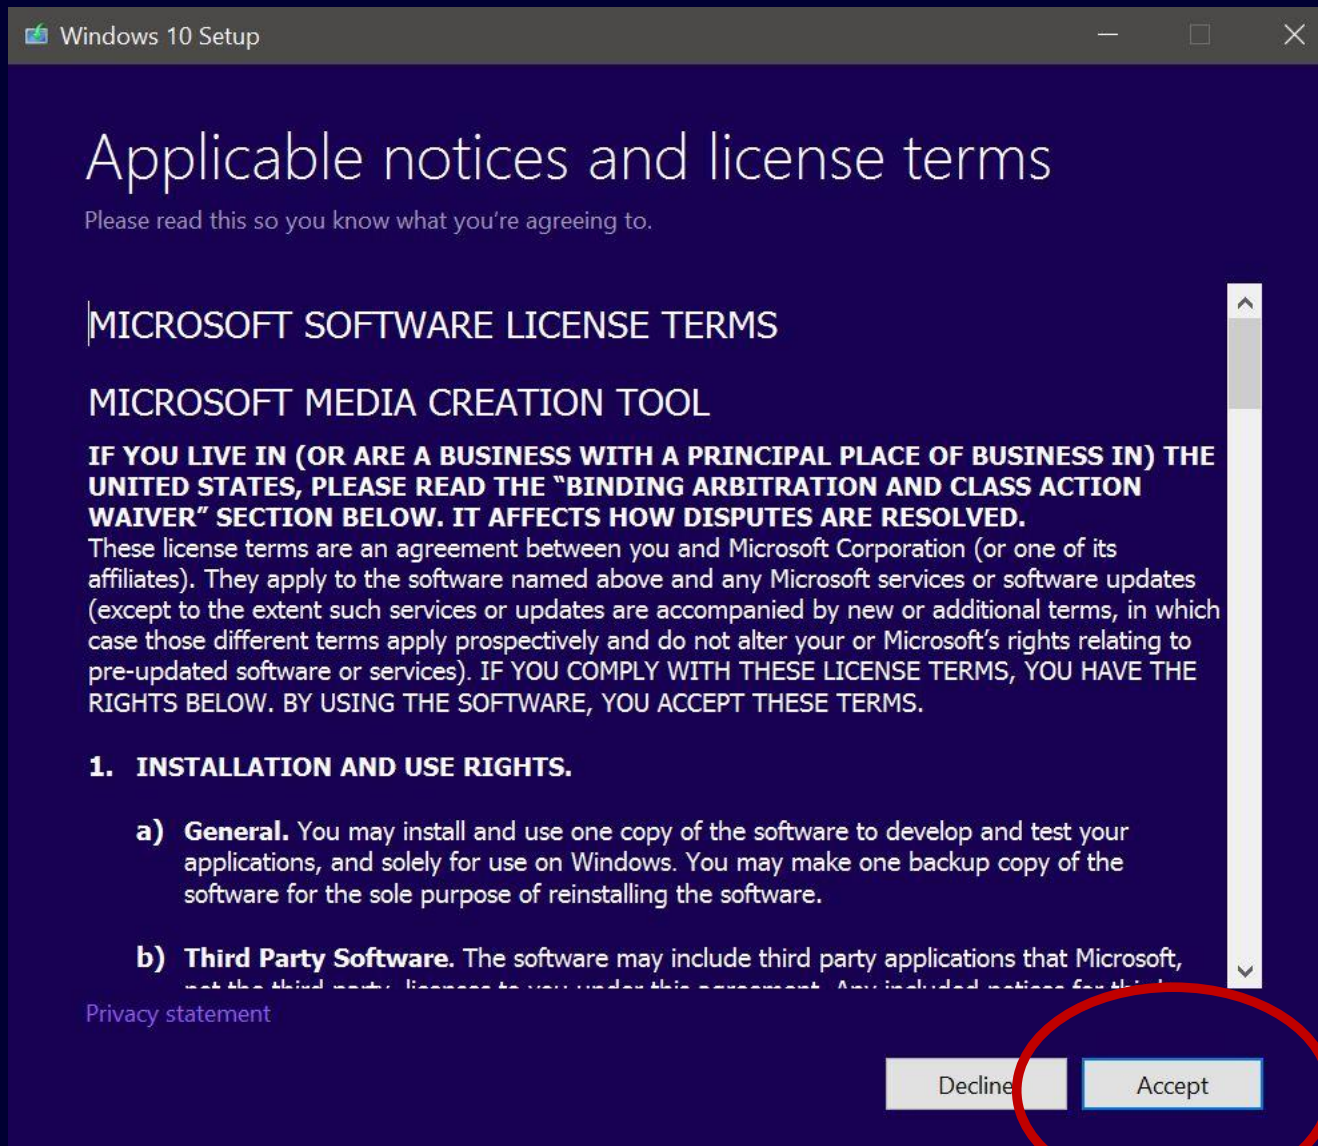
Windows 10 Setup

Applicable notices and license terms

Please read this so you know what you're agreeing to.

MICROSOFT SOFTWARE LICENSE TERMS

MICROSOFT MEDIA CREATION TOOL

IF YOU LIVE IN (OR ARE A BUSINESS WITH A PRINCIPAL PLACE OF BUSINESS IN) THE UNITED STATES, PLEASE READ THE "BINDING ARBITRATION AND CLASS ACTION WAIVER" SECTION BELOW. IT AFFECTS HOW DISPUTES ARE RESOLVED.
These license terms are an agreement between you and Microsoft Corporation (or one of its affiliates). They apply to the software named above and any Microsoft services or software updates (except to the extent such services or updates are accompanied by new or additional terms, in which case those different terms apply prospectively and do not alter your or Microsoft's rights relating to pre-updated software or services). IF YOU COMPLY WITH THESE LICENSE TERMS, YOU HAVE THE RIGHTS BELOW. BY USING THE SOFTWARE, YOU ACCEPT THESE TERMS.

1. INSTALLATION AND USE RIGHTS.

a) General. You may install and use one copy of the software to develop and test your applications, and solely for use on Windows. You may make one backup copy of the software for the sole purpose of reinstalling the software.

b) Third Party Software. The software may include third party applications that Microsoft, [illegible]

Privacy statement

Decline

Accept